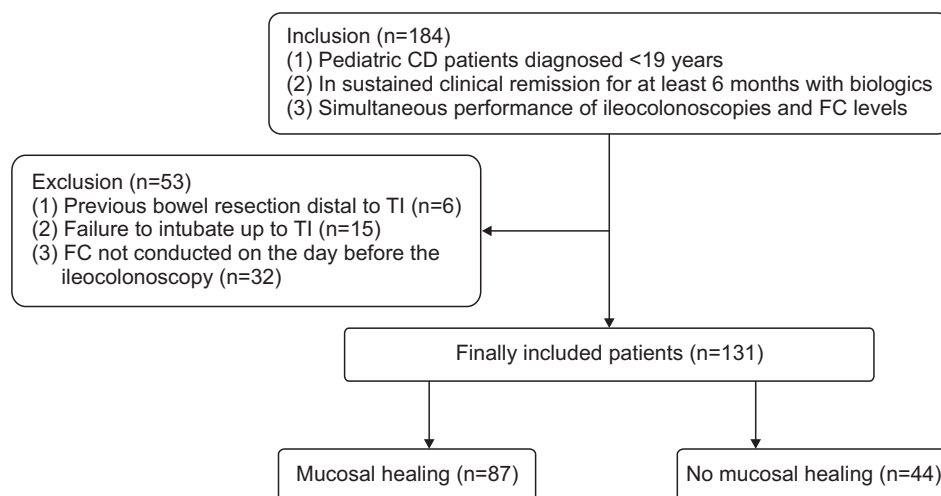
Inclusion (n=184)
(1) Pediatric CD patients diagnosed <19 years
(2) In sustained clinical remission for at least 6 months with biologics
(3) Simultaneous performance of ileocolonoscopies and FC levels

Exclusion (n=53)
(1) Previous bowel resection distal to TI (n=6)
(2) Failure to intubate up to TI (n=15)
(3) FC not conducted on the day before the ileocolonoscopy (n=32)

Finally included patients (n=131)

Mucosal healing (n=87)

No mucosal healing (n=44)